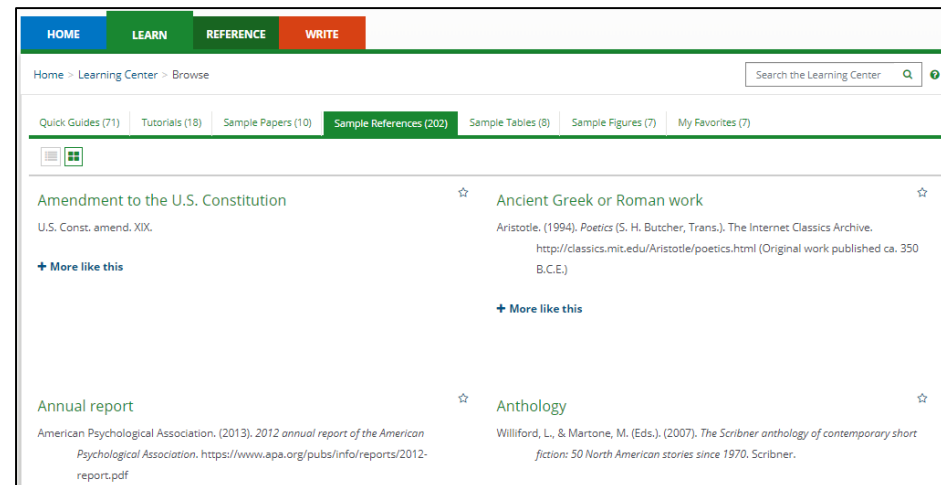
HOME LEARN REFERENCE WRITE

Home > Learning Center > Browse

Search the Learning Center

Quick Guides (71) Tutorials (18) Sample Papers (10) Sample References (202) Sample Tables (8) Sample Figures (7) My Favorites (7)

Amendment to the U.S. Constitution

U.S. Const. amend. XIX.

+ More like this

Ancient Greek or Roman work

Aristotle. (1994). Poetics (S. H. Butcher, Trans.). The Internet Classics Archive. http://classics.mit.edu/Aristotle/poetics.html (Original work published ca. 350 B.C.E.)

+ More like this

Annual report

American Psychological Association. (2013). 2012 annual report of the American Psychological Association. https://www.apa.org/pubs/info/reports/2012-report.pdf

Anthology

Williford, L., & Martone, M. (Eds.). (2007). The Scribner anthology of contemporary short fiction: 50 North American stories since 1970. Scribner.